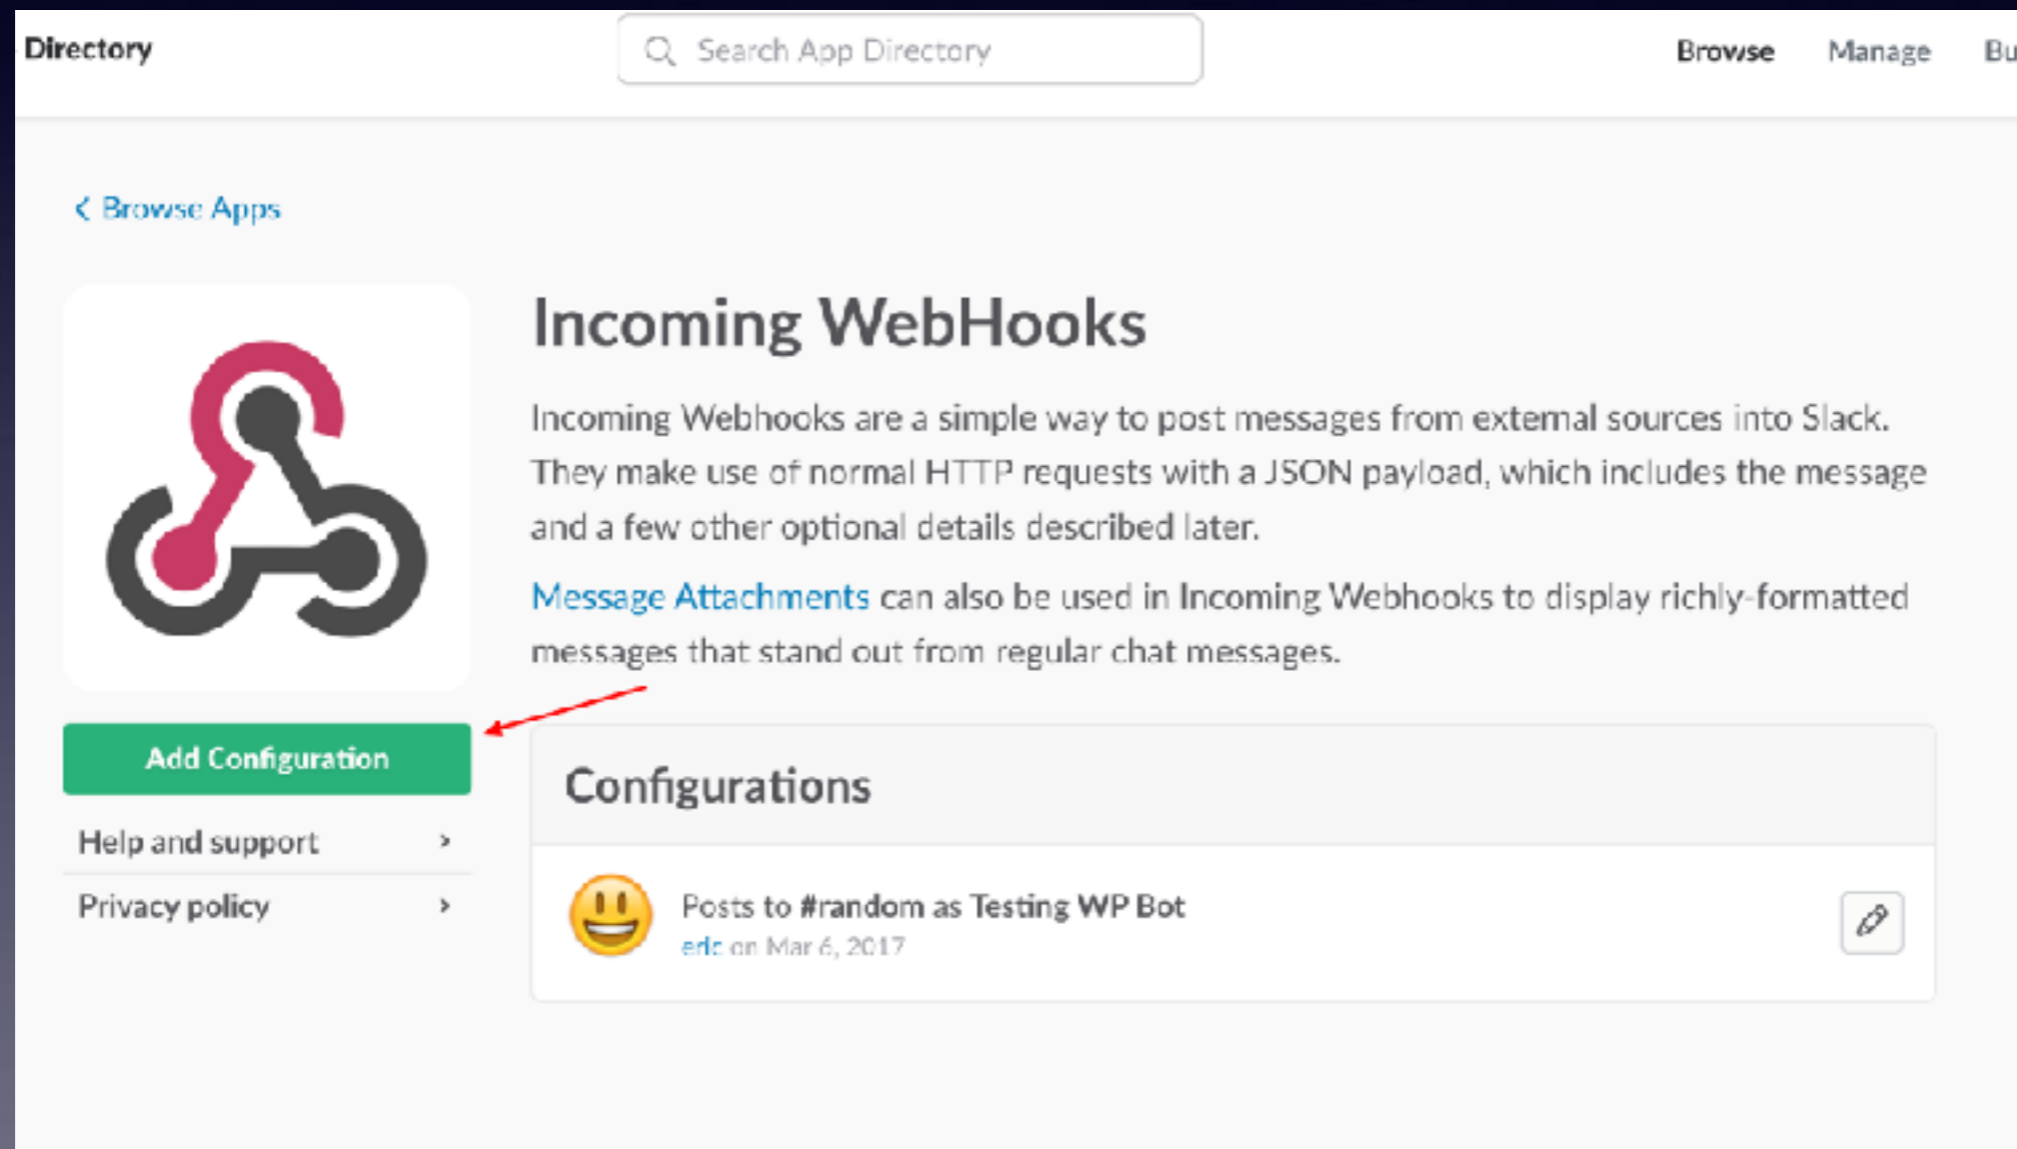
Directory

Search App Directory

Browse Manage Bu

‹ Browse Apps

Incoming WebHooks

Incoming Webhooks are a simple way to post messages from external sources into Slack. They make use of normal HTTP requests with a JSON payload, which includes the message and a few other optional details described later.

Message Attachments can also be used in Incoming Webhooks to display richly-formatted messages that stand out from regular chat messages.

Add Configuration

Help and support ›

Privacy policy ›

Configurations

Posts to #random as Testing WP Bot
erle on Mar 6, 2017